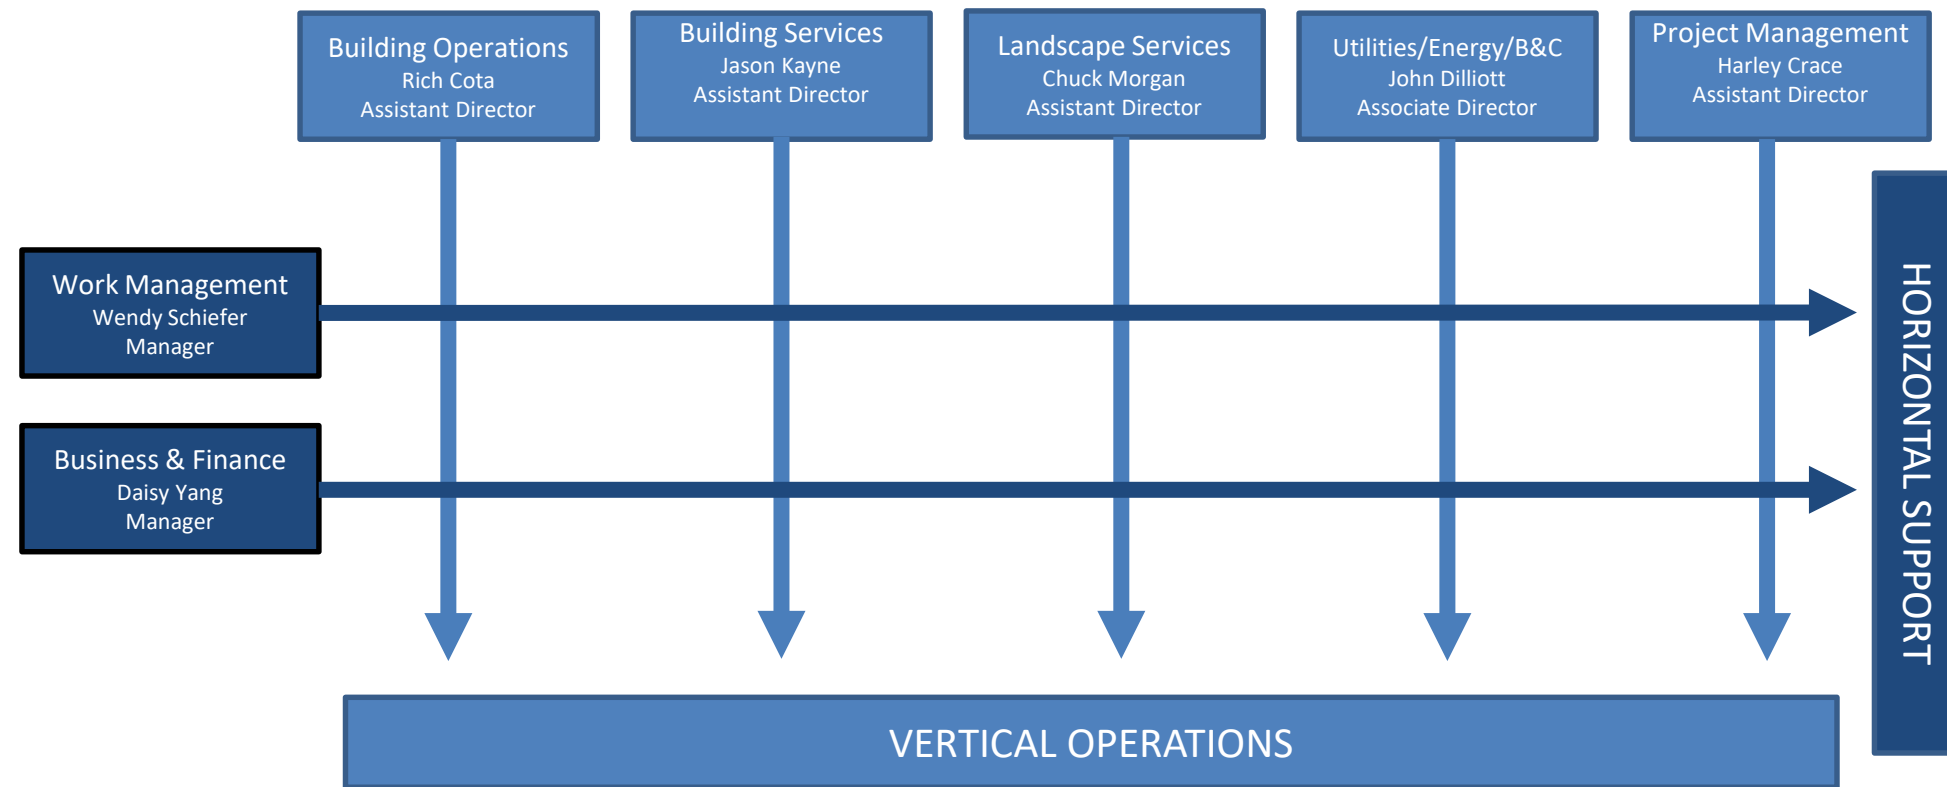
Building Operations
Rich Cota
Assistant Director

Building Services
Jason Kayne
Assistant Director

Landscape Services
Chuck Morgan
Assistant Director

Utilities/Energy/B&C
John Dilliott
Associate Director

Project Management
Harley Crace
Assistant Director

Work Management
Wendy Schiefer
Manager

Business & Finance
Daisy Yang
Manager

HORIZONTAL SUPPORT

VERTICAL OPERATIONS